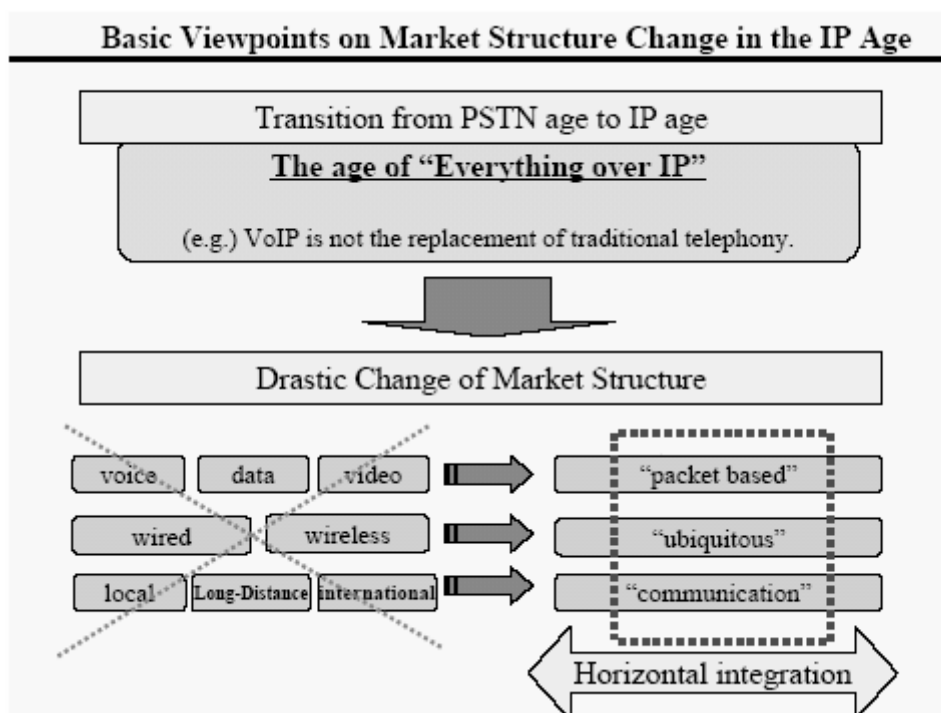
Basic Viewpoints on Market Structure Change in the IP Age

Transition from PSTN age to IP age

The age of "Everything over IP"

(e.g.) VoIP is not the replacement of traditional telephony.

Drastic Change of Market Structure

voice | data | video

wired | wireless

local | Long-Distance | international

"packet based"

"ubiquitous"

"communication"

Horizontal integration